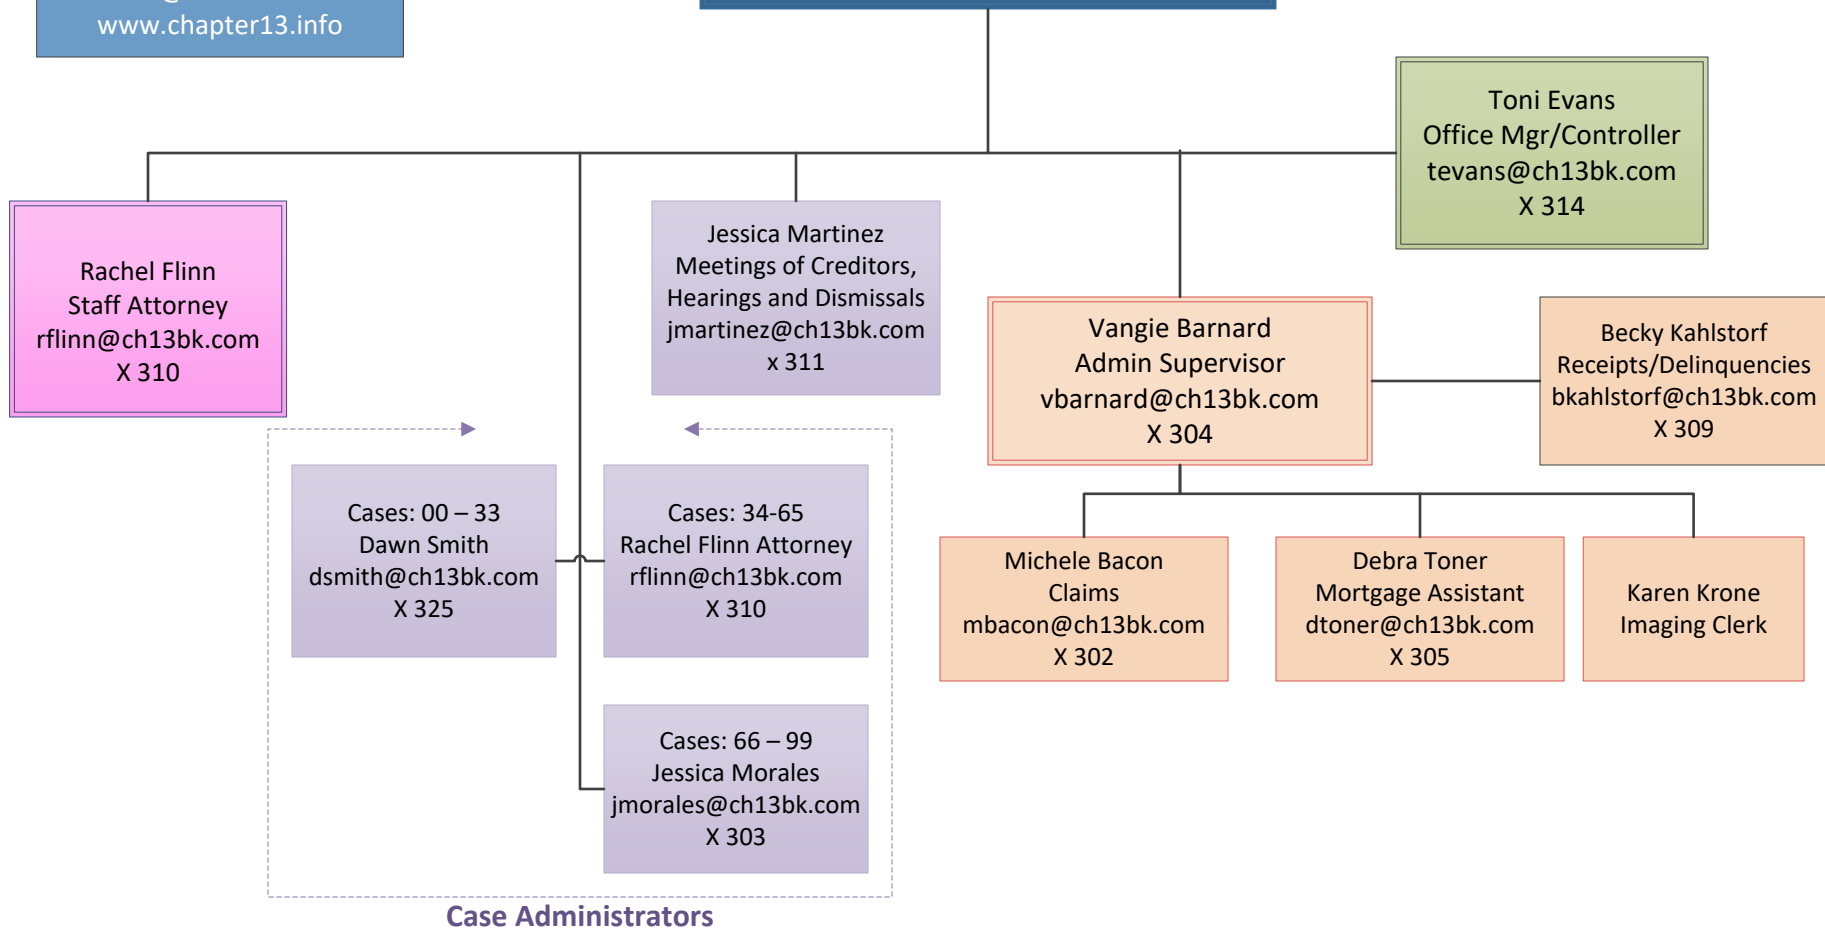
www.chapter13.info

Toni Evans
Office Mgr/Controller
tevans@ch13bk.com
X 314

Rachel Flinn
Staff Attorney
rflinn@ch13bk.com
X 310

Jessica Martinez
Meetings of Creditors,
Hearings and Dismissals
jmartinez@ch13bk.com
x 311

Vangie Barnard
Admin Supervisor
vbarnard@ch13bk.com
X 304

Becky Kahlstorf
Receipts/Delinquencies
bkahlstorf@ch13bk.com
X 309

Cases: 00 – 33
Dawn Smith
dsmith@ch13bk.com
X 325

Cases: 34-65
Rachel Flinn Attorney
rflinn@ch13bk.com
X 310

Cases: 66 – 99
Jessica Morales
jmorales@ch13bk.com
X 303

Case Administrators

Michele Bacon
Claims
mbacon@ch13bk.com
X 302

Debra Toner
Mortgage Assistant
dtoner@ch13bk.com
X 305

Karen Krone
Imaging Clerk